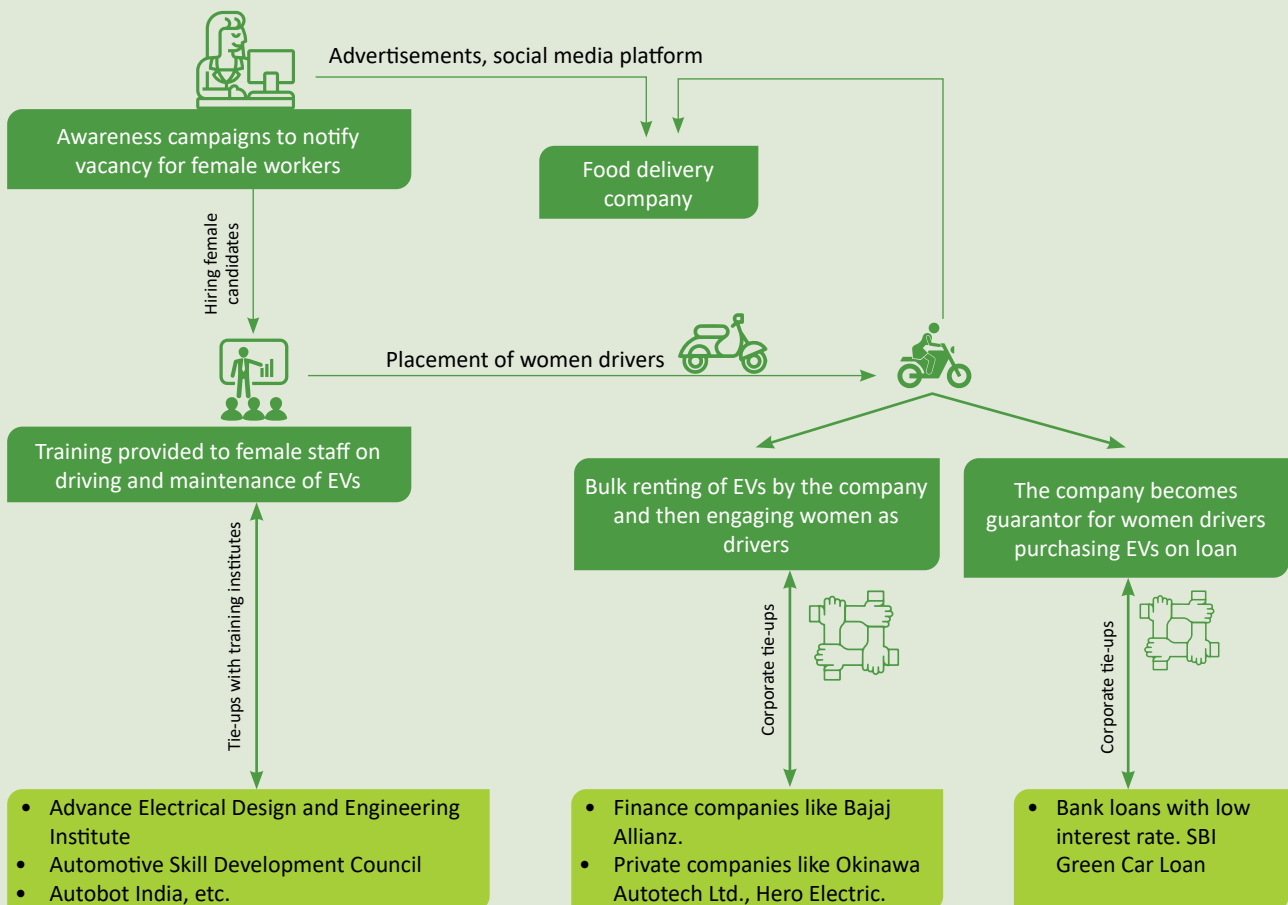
Advertisements, social media platform

Awareness campaigns to notify vacancy for female workers

Food delivery company

Hiring female candidates

Placement of women drivers

Training provided to female staff on driving and maintenance of EVs

Bulk renting of EVs by the company and then engaging women as drivers

The company becomes guarantor for women drivers purchasing EVs on loan

Tie-ups with training institutes

Corporate tie-ups

Corporate tie-ups

- Advance Electrical Design and Engineering Institute
- Automotive Skill Development Council
- Autobot India, etc.

- Finance companies like Bajaj Allianz.
- Private companies like Okinawa Autotech Ltd., Hero Electric.

- Bank loans with low interest rate. SBI Green Car Loan